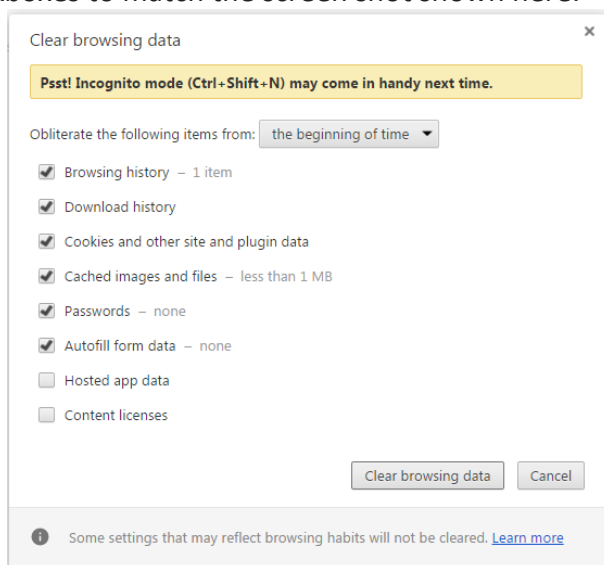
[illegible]

Clear browsing data

×

Psst! Incognito mode (Ctrl+Shift+N) may come in handy next time.

Obliterate the following items from: the beginning of time

Browsing history – 1 item

Download history

Cookies and other site and plugin data

Cached images and files – less than 1 MB

Passwords – none

Autofill form data – none

Hosted app data

Content licenses

Clear browsing data Cancel

Some settings that may reflect browsing habits will not be cleared. Learn more